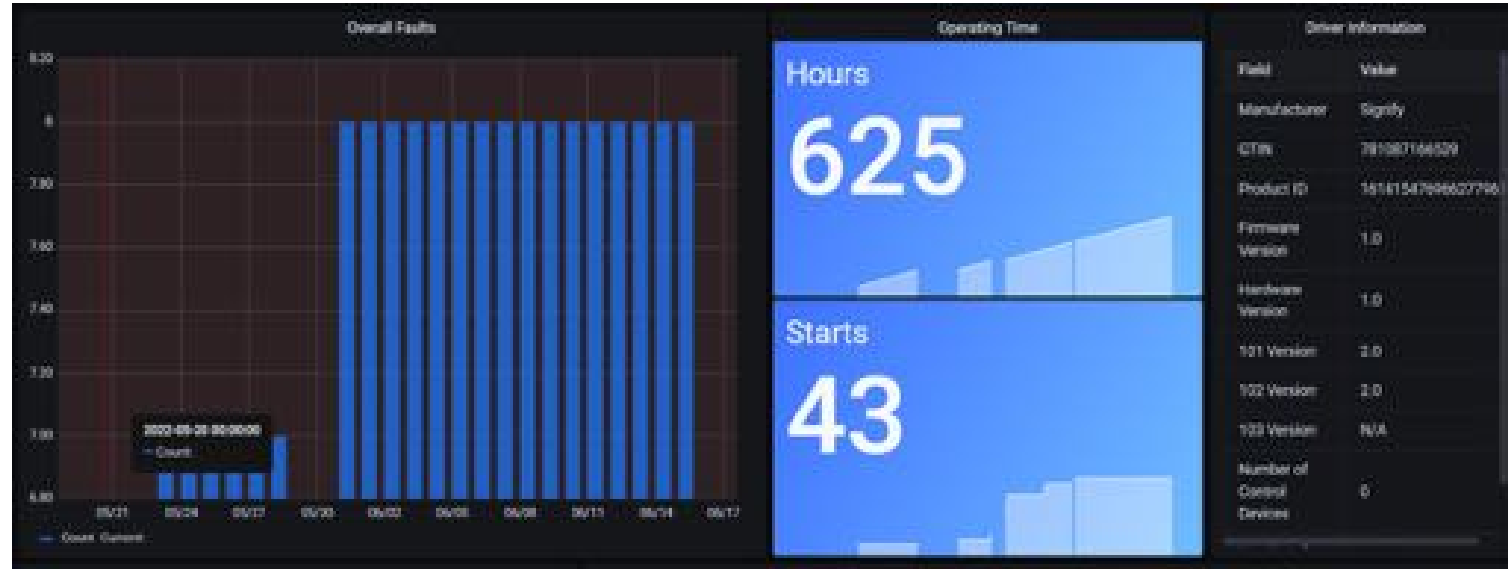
Overall Faults

8.20
8
7.80
7.60
7.40
7.20
7.00
6.80

2022-05-25 00:00:00
— Count

05/21 05/24 05/27 05/30 06/02 06/05 06/08 06/11 06/14 06/17

— Count Current

Operating Time

Hours
625

Starts
43

Driver Information

| Field | Value |
|---|---|
| Manufacturer | Signify |
| GTIN | 781087166529 |
| Product ID | 16161547696627796 |
| Firmware Version | 1.0 |
| Hardware Version | 1.0 |
| 101 Version | 2.0 |
| 102 Version | 2.0 |
| 103 Version | N/A |
| Number of Control Devices | 0 |